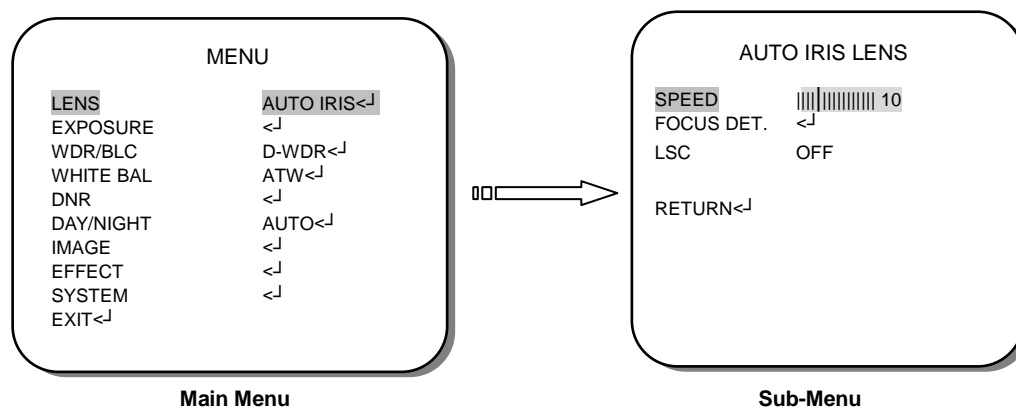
MENU

| | |
|---|---|
| LENS | AUTO IRIS<┘ |
| EXPOSURE | <┘ |
| WDR/BLC | D-WDR<┘ |
| WHITE BAL | ATW<┘ |
| DNR | <┘ |
| DAY/NIGHT | AUTO<┘ |
| IMAGE | <┘ |
| EFFECT | <┘ |
| SYSTEM | <┘ |
| EXIT<┘ | |

Main Menu

AUTO IRIS LENS

| | |
|---|---|
| SPEED | 10 |
| FOCUS DET. | <┘ |
| LSC | OFF |

RETURN<┘

Sub-Menu